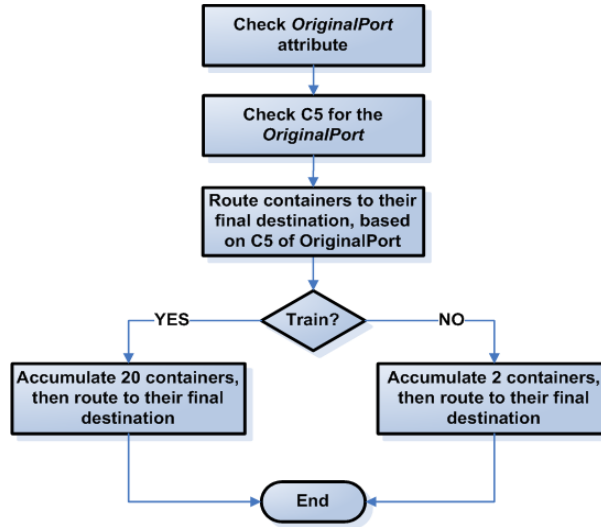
Check *OriginalPort* attribute

Check C5 for the *OriginalPort*

Route containers to their final destination, based on C5 of OriginalPort

Train?

YES

NO

Accumulate 20 containers, then route to their final destination

Accumulate 2 containers, then route to their final destination

End